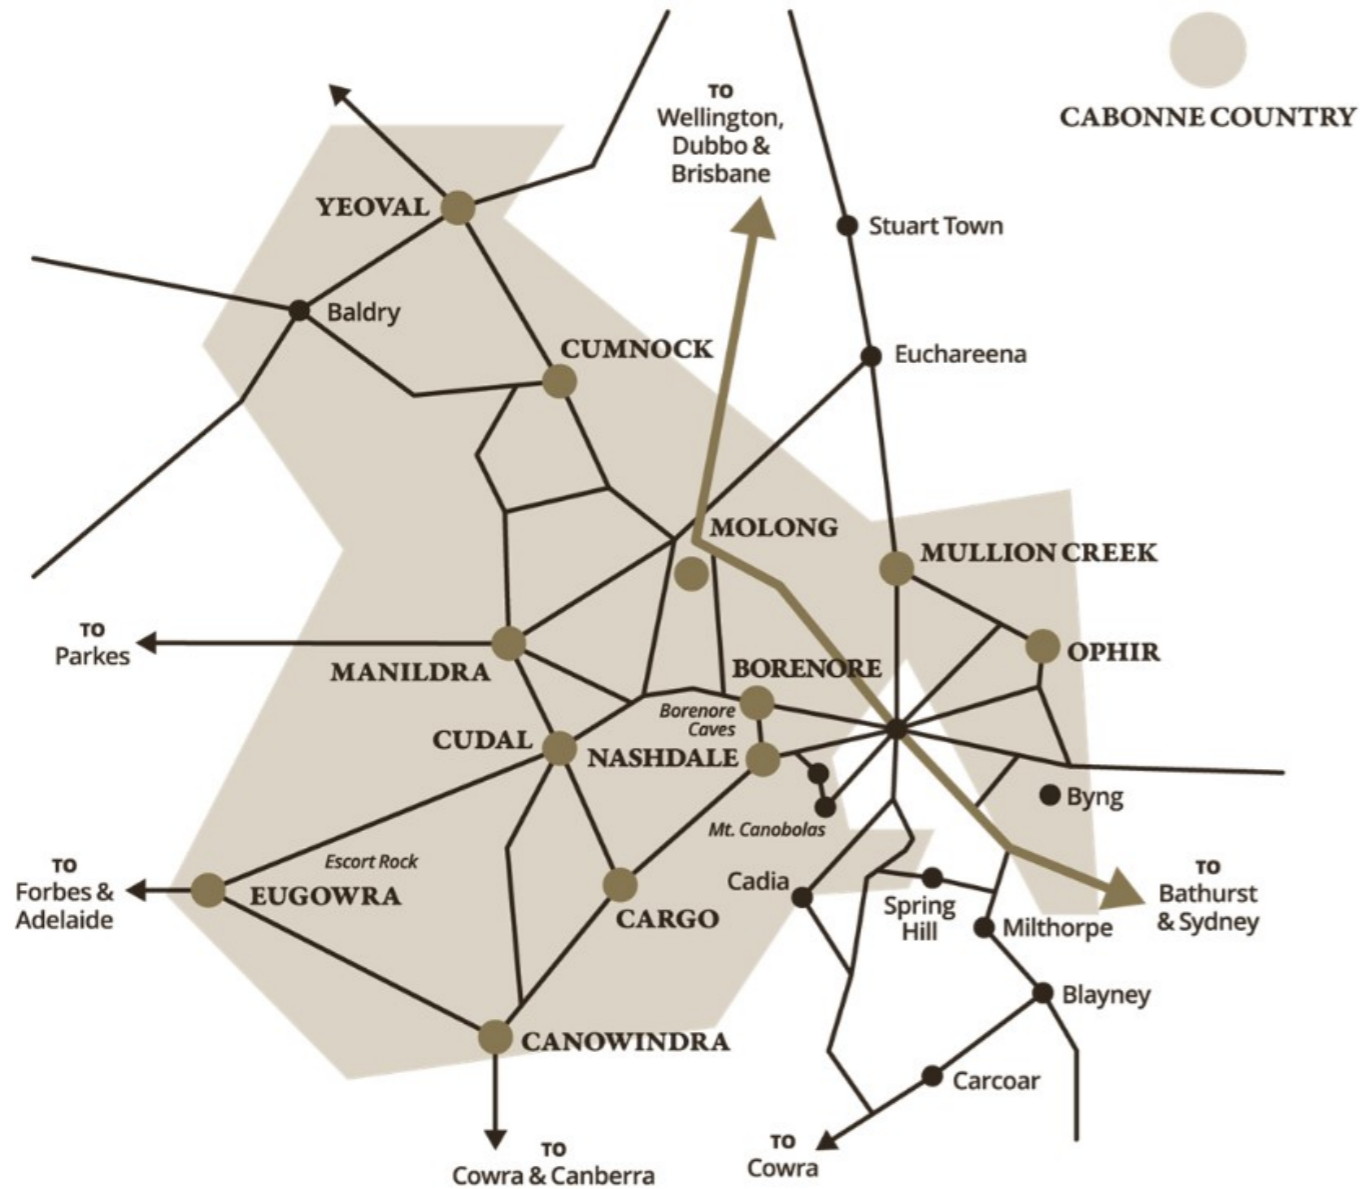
CABONNE COUNTRY

TO
Wellington,
Dubbo &
Brisbane

YEOVAL

Stuart Town

Baldry

CUMNOCK

Euchareena

MOLONG

MULLION CREEK

TO
Parkes

OPHIR

MANILDRA

BORENORE

Borenore Caves

CUDAL

NASHDALE

Byng

Mt. Canobolas

Escort Rock

TO
Forbes &
Adelaide

EUGOWRA

CARGO

Cadia

Spring Hill

Milthorpe

TO
Bathurst
& Sydney

Blayney

CANOWINDRA

Carcoar

TO
Cowra & Canberra

TO
Cowra